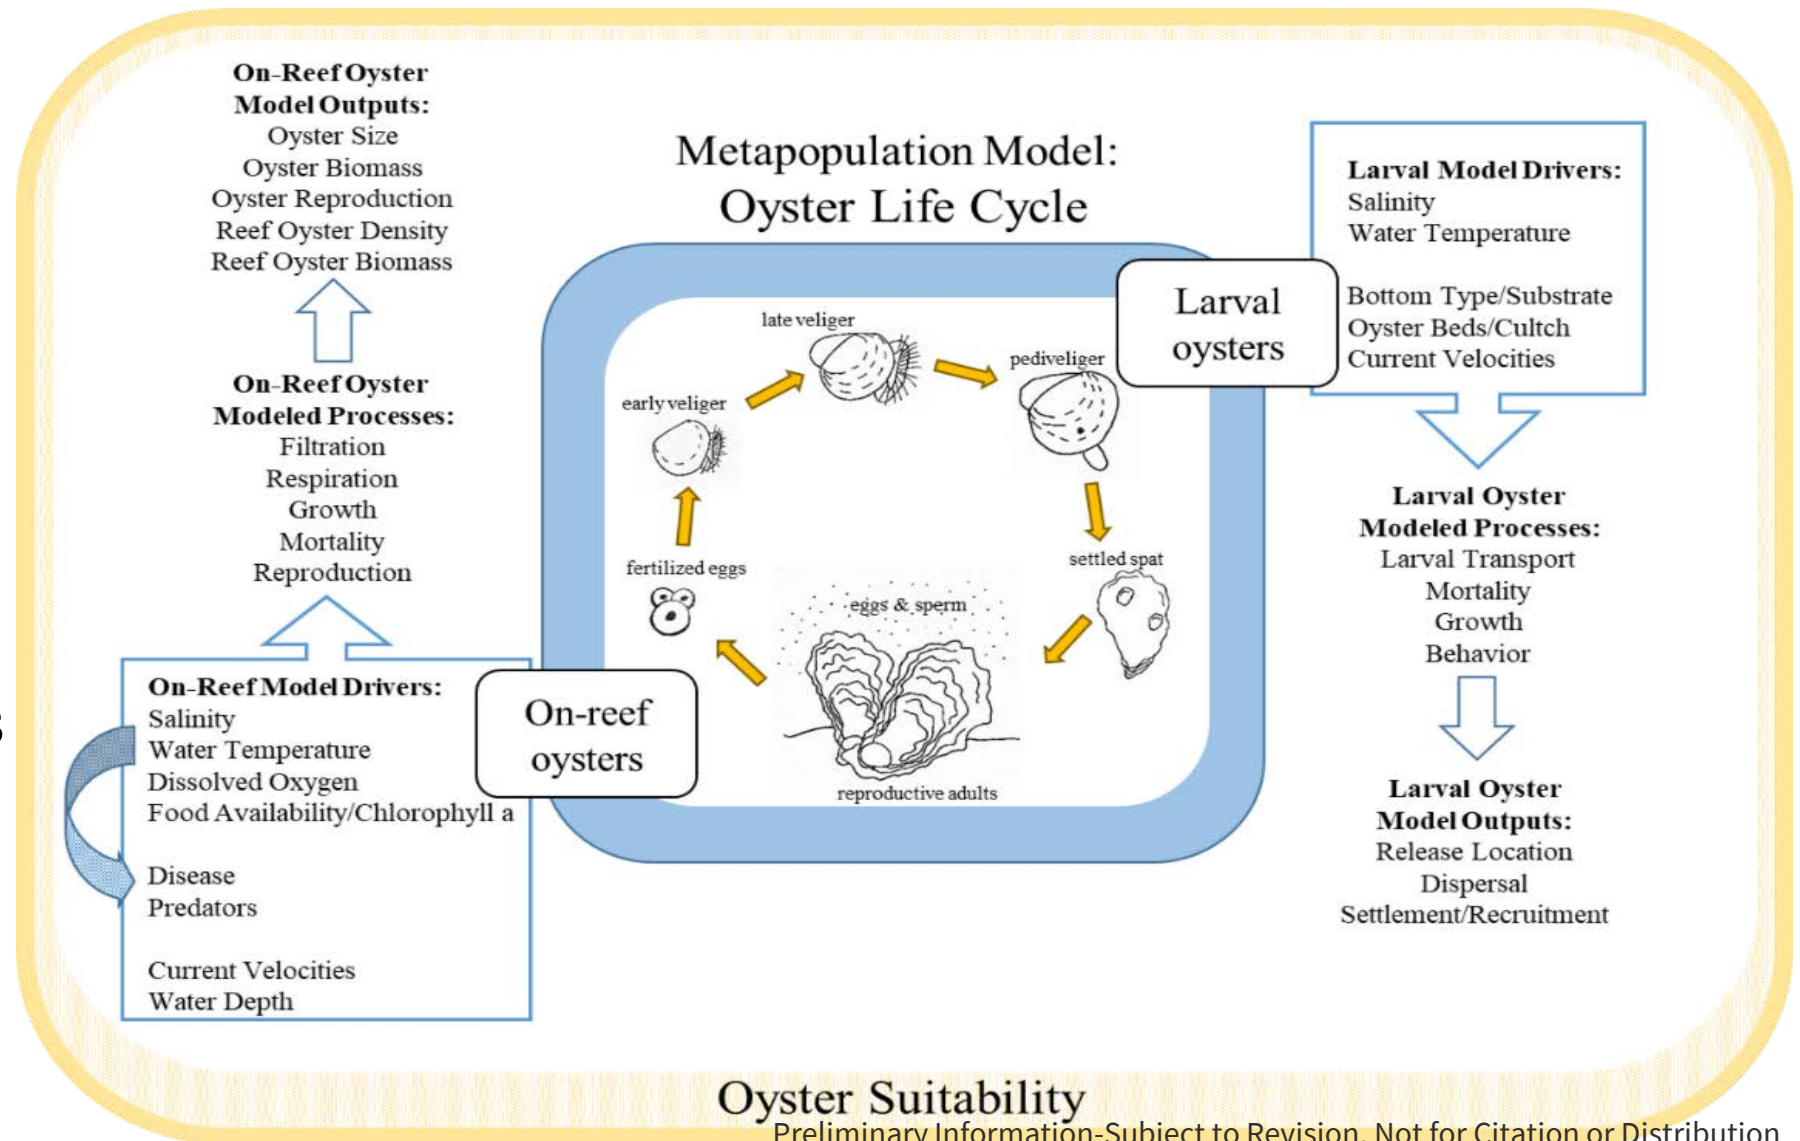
On-Reef Oyster Model Outputs:
Oyster Size
Oyster Biomass
Oyster Reproduction
Reef Oyster Density
Reef Oyster Biomass

On-Reef Oyster Modeled Processes:
Filtration
Respiration
Growth
Mortality
Reproduction

On-Reef Model Drivers:
Salinity
Water Temperature
Dissolved Oxygen
Food Availability/Chlorophyll a

Disease
Predators

Current Velocities
Water Depth

Metapopulation Model:
Oyster Life Cycle

late veliger
pediveliger
early veliger
fertilized eggs
eggs & sperm
settled spat
reproductive adults

Larval oysters

On-reef oysters

Larval Model Drivers:
Salinity
Water Temperature

Bottom Type/Substrate
Oyster Beds/Cultch
Current Velocities

Larval Oyster Modeled Processes:
Larval Transport
Mortality
Growth
Behavior

Larval Oyster Model Outputs:
Release Location
Dispersal
Settlement/Recruitment

Oyster Suitability
Preliminary Information-Subject to Revision. Not for Citation or Distribution